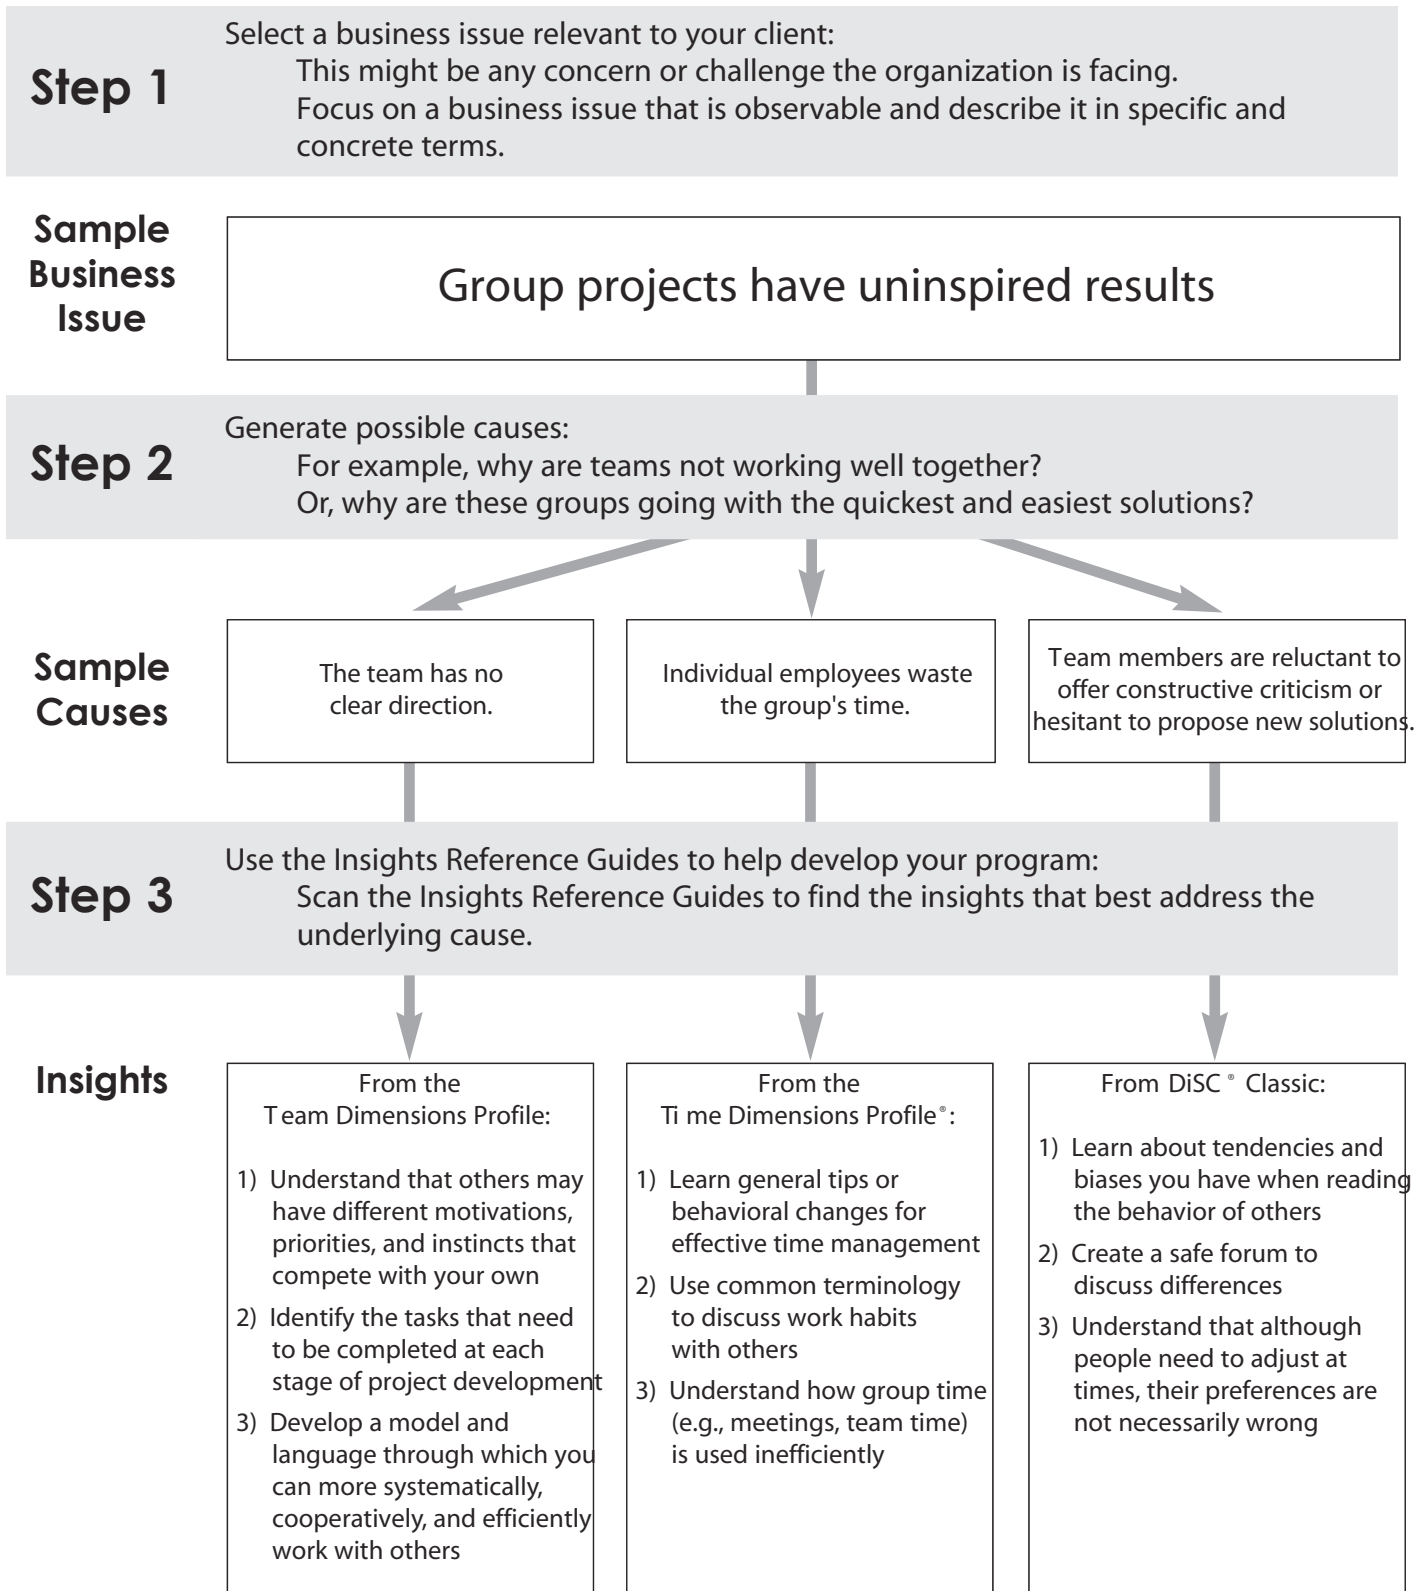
Step 1

Select a business issue relevant to your client:
This might be any concern or challenge the organization is facing.
Focus on a business issue that is observable and describe it in specific and concrete terms.

Sample Business Issue

Group projects have uninspired results

Step 2

Generate possible causes:
For example, why are teams not working well together?
Or, why are these groups going with the quickest and easiest solutions?

Sample Causes

The team has no clear direction.

Individual employees waste the group's time.

Team members are reluctant to offer constructive criticism or hesitant to propose new solutions.

Step 3

Use the Insights Reference Guides to help develop your program:
Scan the Insights Reference Guides to find the insights that best address the underlying cause.

Insights

From the Team Dimensions Profile:

1) Understand that others may have different motivations, priorities, and instincts that compete with your own
2) Identify the tasks that need to be completed at each stage of project development
3) Develop a model and language through which you can more systematically, cooperatively, and efficiently work with others

From the Time Dimensions Profile®:

1) Learn general tips or behavioral changes for effective time management
2) Use common terminology to discuss work habits with others
3) Understand how group time (e.g., meetings, team time) is used inefficiently

From DiSC® Classic:

1) Learn about tendencies and biases you have when reading the behavior of others
2) Create a safe forum to discuss differences
3) Understand that although people need to adjust at times, their preferences are not necessarily wrong